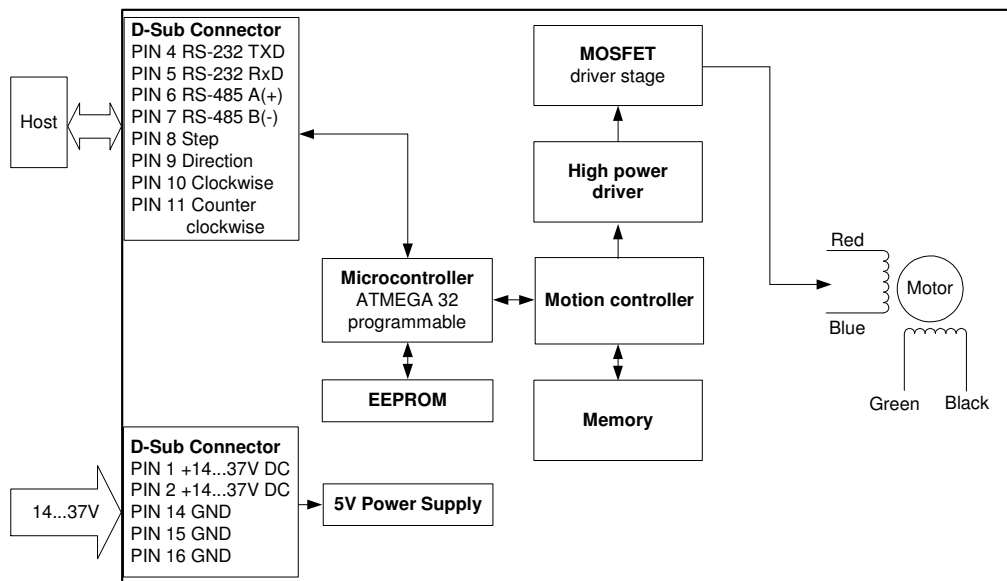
Host

D-Sub Connector
PIN 4 RS-232 TXD
PIN 5 RS-232 RxD
PIN 6 RS-485 A(+)
PIN 7 RS-485 B(-)
PIN 8 Step
PIN 9 Direction
PIN 10 Clockwise
PIN 11 Counter clockwise

MOSFET
driver stage

High power driver

Microcontroller
ATMEGA 32
programmable

Motion controller

EEPROM

Memory

Red
Motor
Blue
Green
Black

14...37V

D-Sub Connector
PIN 1 +14...37V DC
PIN 2 +14...37V DC
PIN 14 GND
PIN 15 GND
PIN 16 GND

5V Power Supply